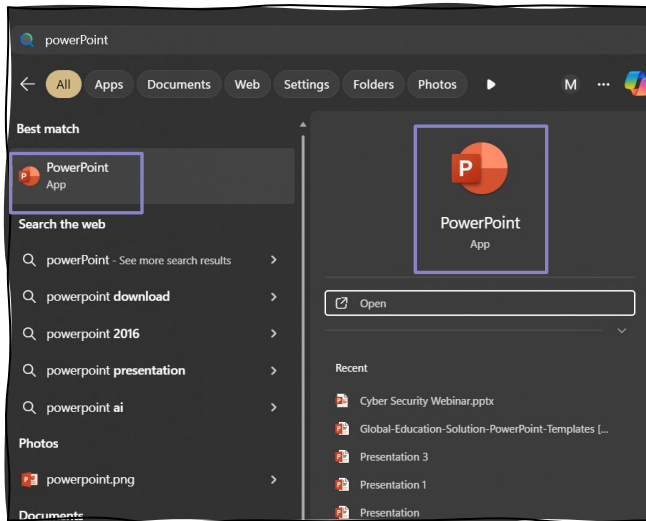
powerPoint

All Apps Documents Web Settings Folders Photos M ...

Best match

P PowerPoint
App

Search the web

powerPoint - See more search results

powerpoint download

powerpoint 2016

powerpoint presentation

powerpoint ai

Photos

powerpoint.png

Documents

P

PowerPoint
App

Open

Recent

Cyber Security Webinar.pptx

Global-Education-Solution-PowerPoint-Templates [...

Presentation 3

Presentation 1

Presentation